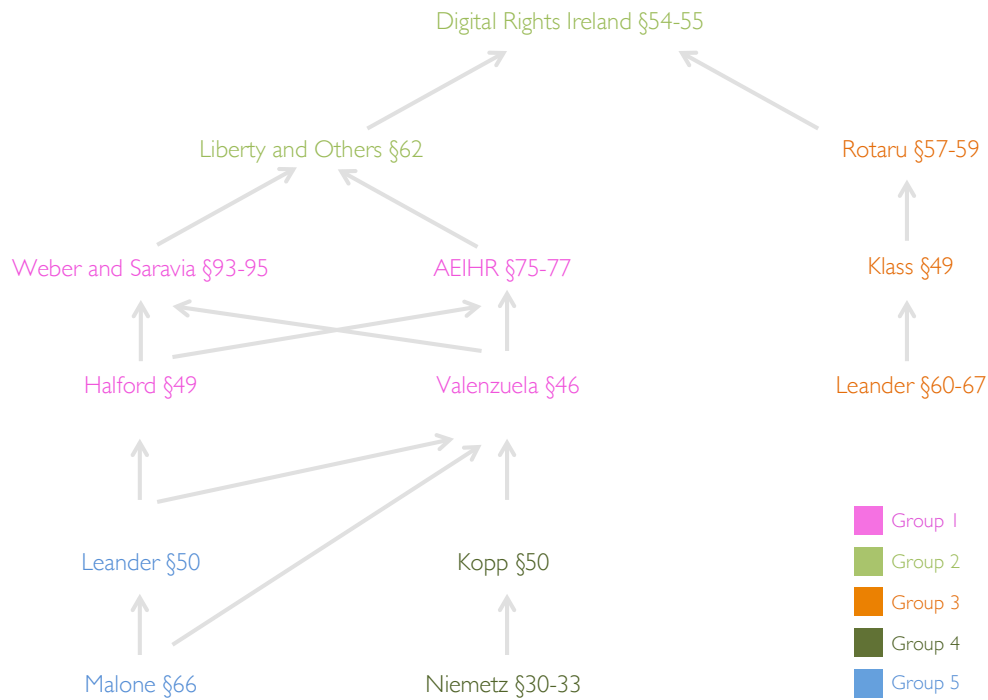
Digital Rights Ireland §54-55

Liberty and Others §62

Rotaru §57-59

Weber and Saravia §93-95

AEIHR §75-77

Klass §49

Halford §49

Valenzuela §46

Leander §60-67

Leander §50

Kopp §50

Malone §66

Niemetz §30-33

Group 1
Group 2
Group 3
Group 4
Group 5